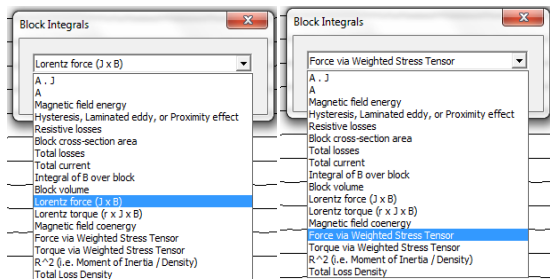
Block Integrals

Lorentz force (J x B)

A . J
A
Magnetic field energy
Hysteresis, Laminated eddy, or Proximity effect
Resistive losses
Block cross-section area
Total losses
Total current
Integral of B over block
Block volume
Lorentz force (J x B)
Lorentz torque (r x J x B)
Magnetic field coenergy
Force via Weighted Stress Tensor
Torque via Weighted Stress Tensor
R^2 (i.e. Moment of Inertia / Density)
Total Loss Density

Block Integrals

Force via Weighted Stress Tensor

A . J
A
Magnetic field energy
Hysteresis, Laminated eddy, or Proximity effect
Resistive losses
Block cross-section area
Total losses
Total current
Integral of B over block
Block volume
Lorentz force (J x B)
Lorentz torque (r x J x B)
Magnetic field coenergy
Force via Weighted Stress Tensor
Torque via Weighted Stress Tensor
R^2 (i.e. Moment of Inertia / Density)
Total Loss Density